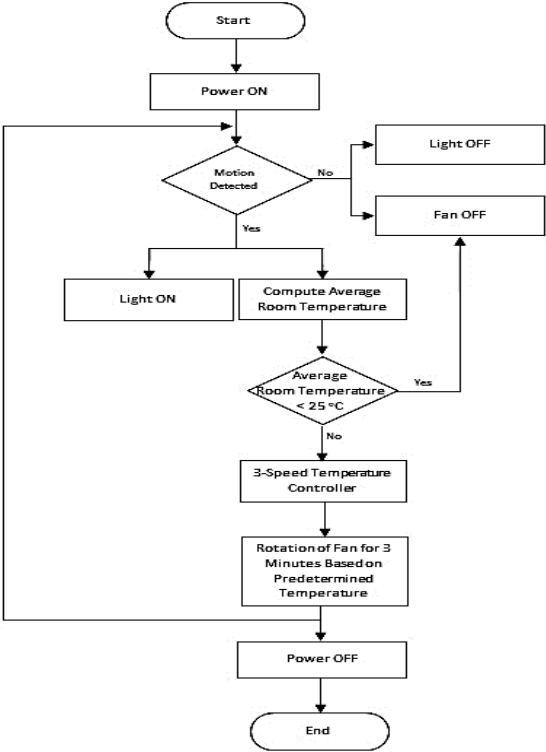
Start

Power ON

Motion Detected

No

Light OFF

Fan OFF

Yes

Light ON

Compute Average Room Temperature

Average Room Temperature < 25 °C

Yes

No

3-Speed Temperature Controller

Rotation of Fan for 3 Minutes Based on Predetermined Temperature

Power OFF

End